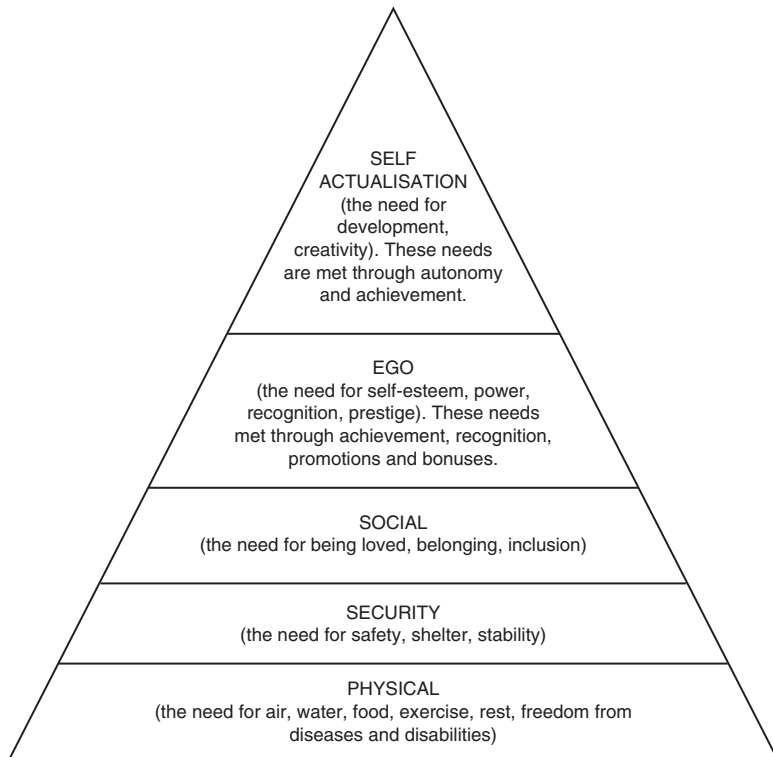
SELF ACTUALISATION (the need for development, creativity). These needs are met through autonomy and achievement.

EGO (the need for self-esteem, power, recognition, prestige). These needs met through achievement, recognition, promotions and bonuses.

SOCIAL (the need for being loved, belonging, inclusion)

SECURITY (the need for safety, shelter, stability)

PHYSICAL (the need for air, water, food, exercise, rest, freedom from diseases and disabilities)